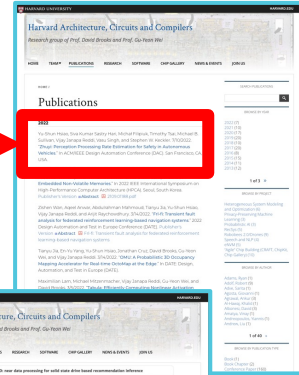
HARVARD UNIVERSITY HARVARD.EDU

Harvard Architecture, Circuits and Compilers

Research group of Prof. David Brooks and Prof. Gu-Yeon Wei

HOME TEAM PUBLICATIONS RESEARCH SOFTWARE CHIP GALLERY NEWS & EVENTS JOIN US

HOME /

Publications

2022

Yu Shun Hsiao, Siva Kumar Sastry Hari, Michał Filipiuk, Timothy Tsai, Michael B. Sullivan, Vijay Janapa Reddi, Vasu Singh, and Stephen W. Keckler. 7/10/2022. "Zhuyi: Perception Processing Rate Estimation for Safety in Autonomous Vehicles." In ACM/IEEE Design Automation Conference (DAC). San Francisco, CA, USA.

Embedded Non-Volatile Memories." In 2022 IEEE International Symposium on High-Performance Computer Architecture (HPCA). Seoul, South Korea. Publisher's Version abstract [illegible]

Zishen Wan, Aqeel Anwar, Abdulrahman Mahmoud, Tianyu Jia, Yu-Shun Hsiao, Vijay Janapa Reddi, and Arijit Raychowdhury. 3/14/2022. "FRL-FI: Transient Fault Analysis for Federated Reinforcement Learning-Based Navigation Systems." 2022 Design Automation and Test in Europe Conference (DATE). Publisher's Version abstract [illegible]

Tianyu Jia, En-Yu Yang, Yu-Shun Hsiao, Jonathan Cruz, David Brooks, Gu-Yeon Wei, and Vijay Janapa Reddi. 3/14/2022. "OMU: A Probabilistic 3D Occupancy Mapping Accelerator for Real-time OctoMap at the Edge." In DATE. Design, Automation, and Test in Europe (DATE).

Maximilian Lam, Michael Mitzenmacher, Vijay Janapa Reddi, Gu-Yeon Wei, and David Brooks. 2/2022. "Tabula: Efficiently Computing Nonlinear Activation..."

SEARCH PUBLICATIONS

BROWSE BY YEAR

2022 (10)
2021 (18)
2020 (19)
2019 (14)
2018 (20)
2017 (16)
2016 (18)
2015 (9)
2014 (10)
2013 (4)

1 of 3

BROWSE BY PROJECT

Heterogeneous System Modeling and Optimization (8)
Privacy Preserving Machine Learning (8)
Probabilistic AI (1)
Robotics Autonomous (1)
Speech and NLP (4)
MINERVA (1)
Vigilia: Fine-Grained (VIGI) Chiplets, Chip Gallery (10)

BROWSE BY AUTHOR

Adams, Ryan (1)
Adolf, Robert (8)
Ajayi, Tutu (3)
Agrawal, Sanjay (3)
Agrawal, Anas (3)
Ahmadpoor, M. (1)
Alaei, Daniel (1)
Altman, Anna (1)
Ambrogio, Stefano (1)
Anwar, Aqeel (1)

1 of 40

BROWSE BY PUBLICATION TYPE

Book (1)
Book Chapter (2)
Conference Paper (128)

HARVARD.EDU

Harvard Architecture, Circuits and Compilers

...d Brooks and Prof. Gu-Yeon Wei

...S RESEARCH SOFTWARE CHIP GALLERY NEWS & EVENTS JOIN US

...-or near data processing for solid state drive based recommendation inference